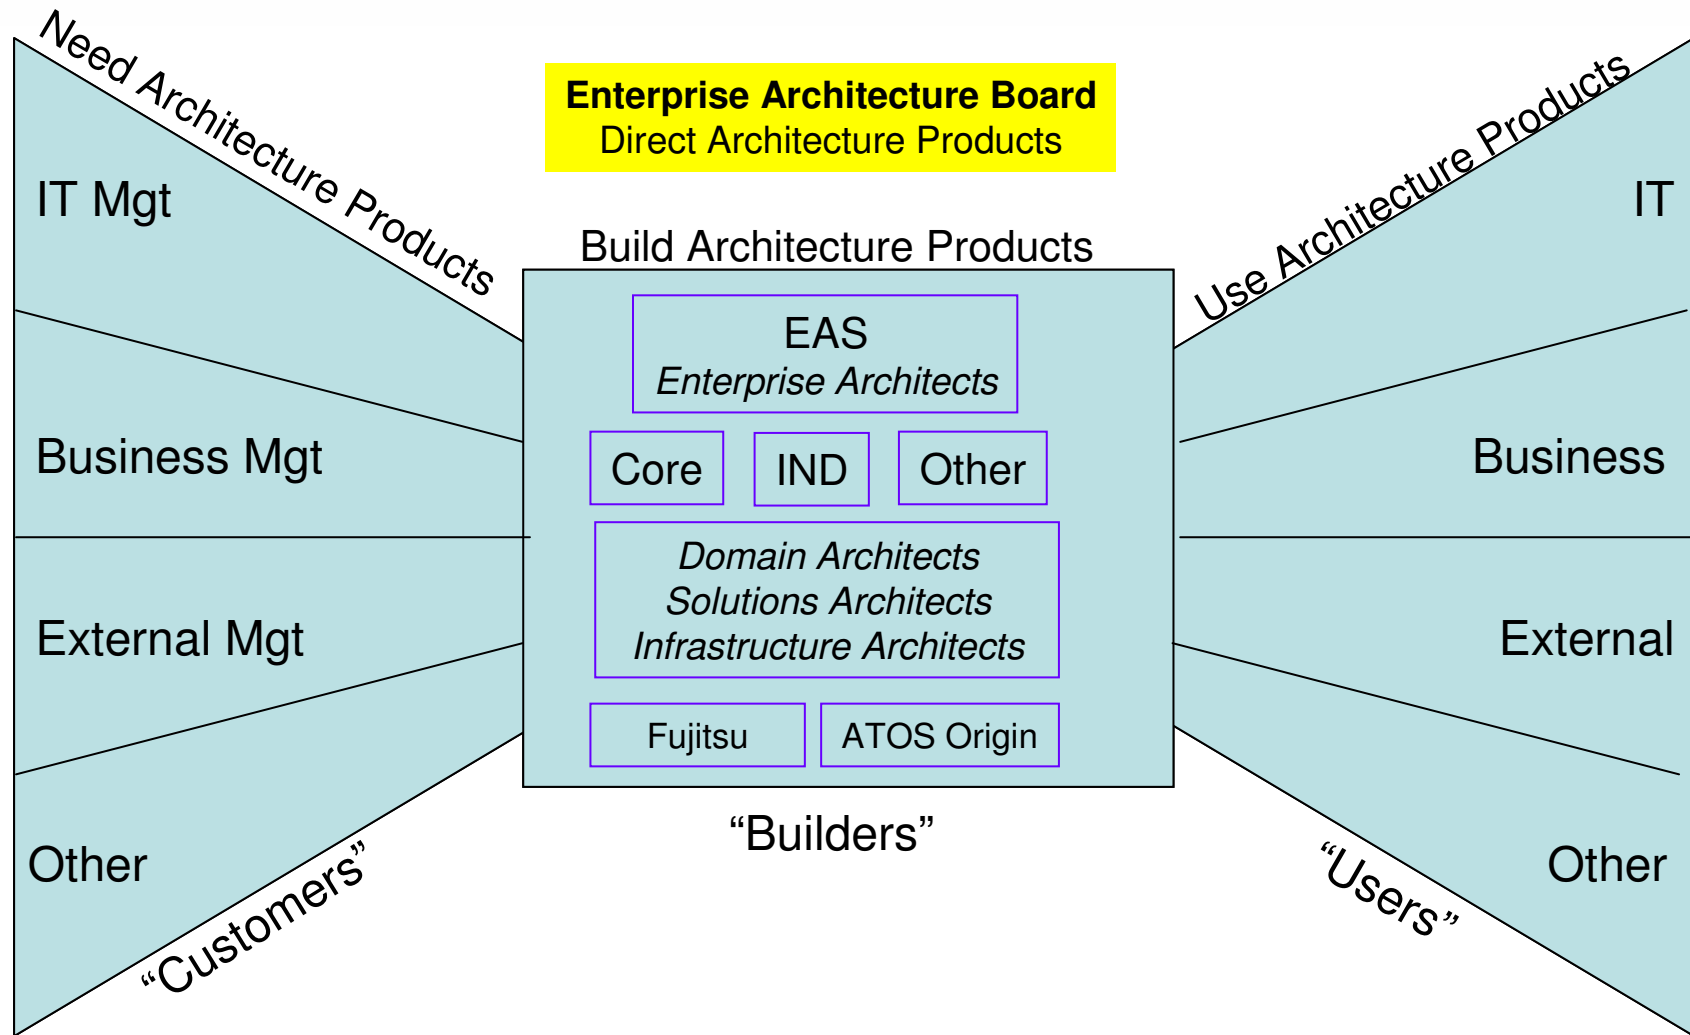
Need Architecture Products

Enterprise Architecture Board
Direct Architecture Products

Use Architecture Products

IT Mgt

IT

Build Architecture Products

EAS
*Enterprise Architects*

Business Mgt

Core

IND

Other

Business

*Domain Architects*
*Solutions Architects*
*Infrastructure Architects*

External Mgt

External

Fujitsu

ATOS Origin

“Builders”

Other

Other

“Customers”

“Users”